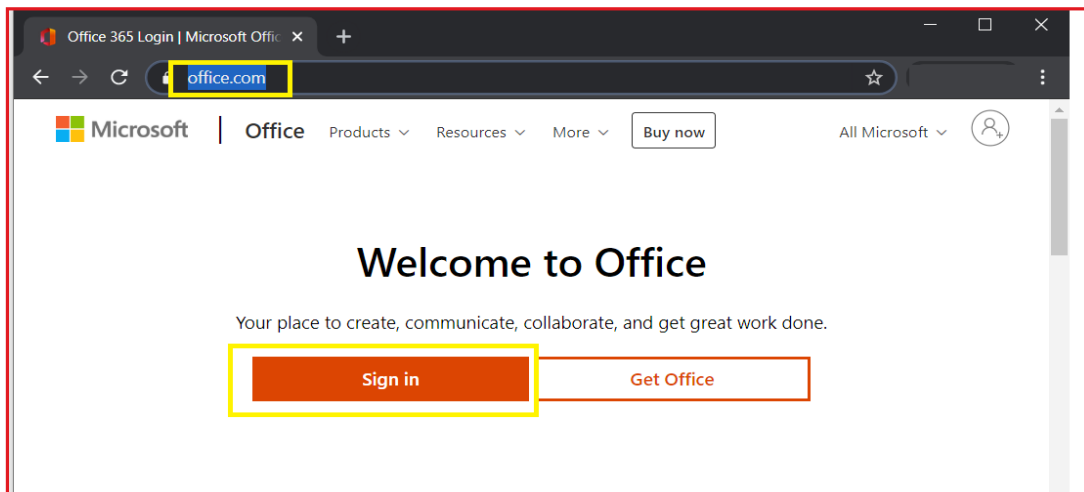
Office 365 Login | Microsoft Offic

office.com

Microsoft | Office Products Resources More Buy now All Microsoft

Welcome to Office

Your place to create, communicate, collaborate, and get great work done.

Sign in

Get Office